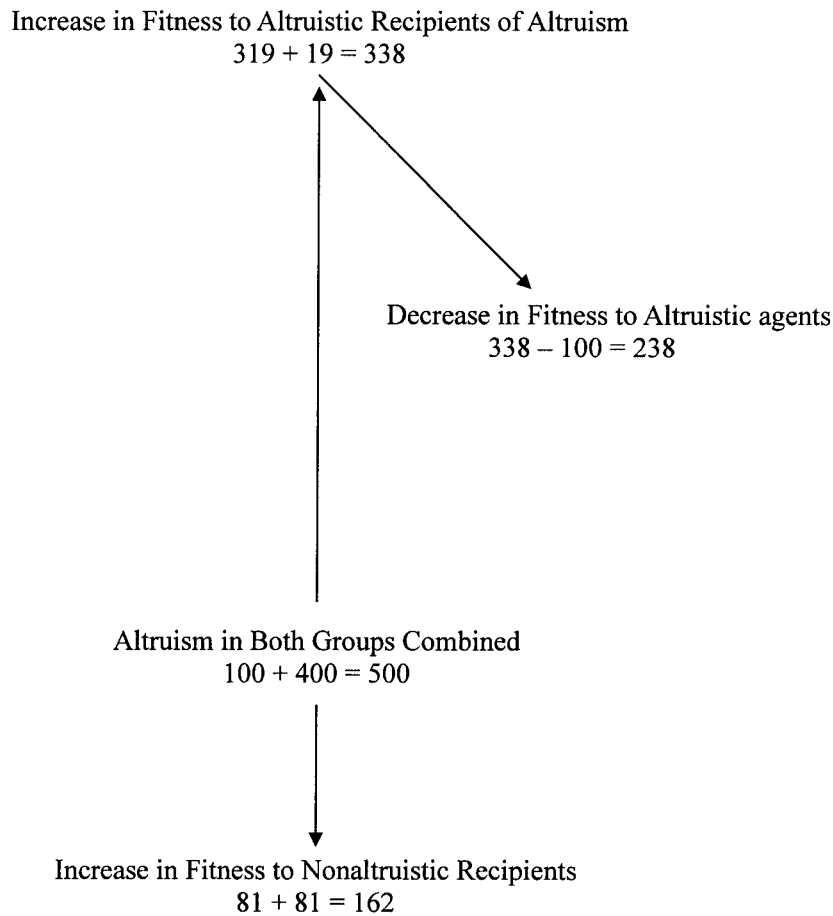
Increase in Fitness to Altruistic Recipients of Altruism
$319 + 19 = 338$

Decrease in Fitness to Altruistic agents
$338 – 100 = 238$

Altruism in Both Groups Combined
$100 + 400 = 500$

Increase in Fitness to Nonaltruistic Recipients
$81 + 81 = 162$